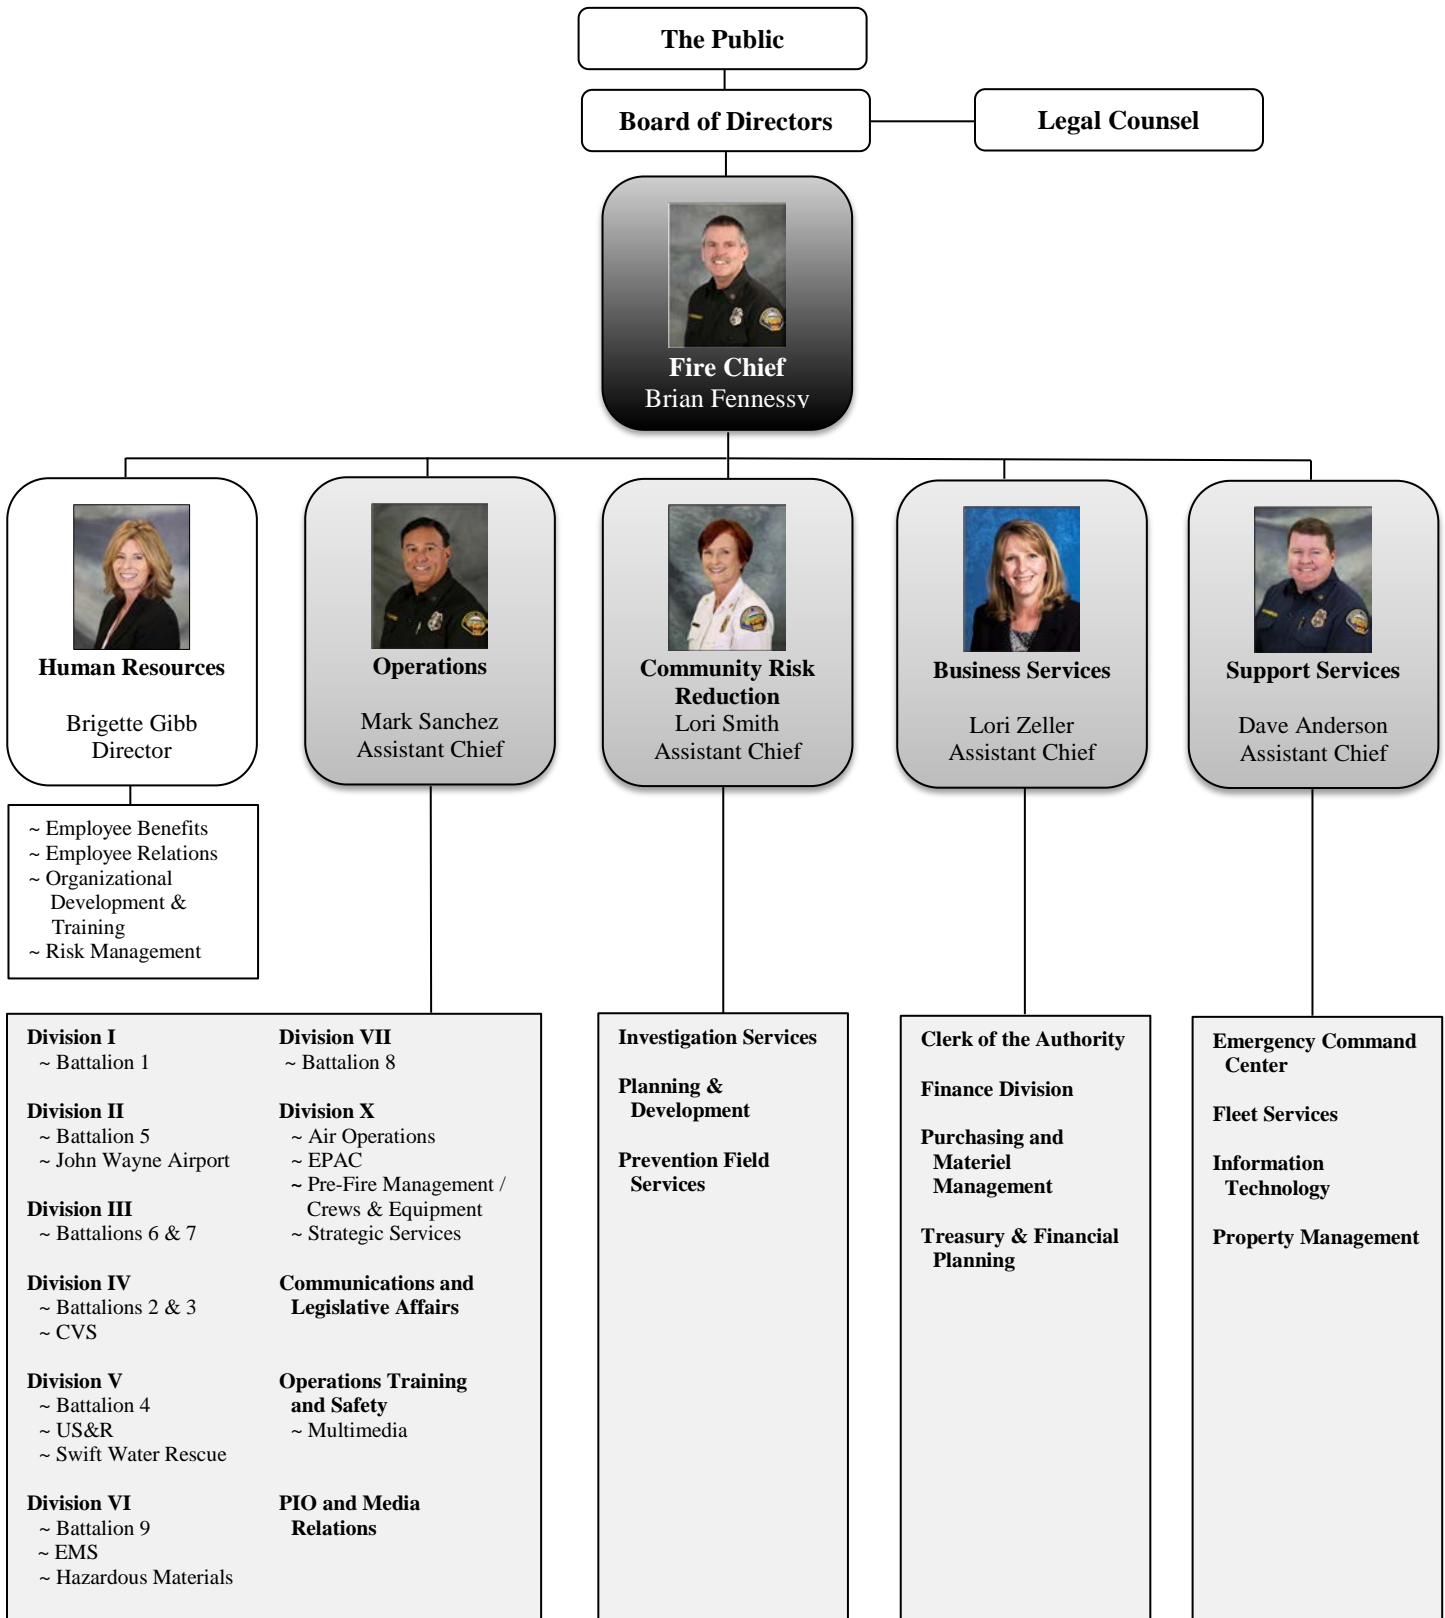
The Public

Board of Directors

Legal Counsel

Fire Chief
Brian Fennessy

Human Resources

Brigette Gibb
Director

~ Employee Benefits
~ Employee Relations
~ Organizational Development & Training
~ Risk Management

Operations

Mark Sanchez
Assistant Chief

Community Risk Reduction
Lori Smith
Assistant Chief

Business Services

Lori Zeller
Assistant Chief

Support Services

Dave Anderson
Assistant Chief

Division I
~ Battalion 1

Division II
~ Battalion 5
~ John Wayne Airport

Division III
~ Battalions 6 & 7

Division IV
~ Battalions 2 & 3
~ CVS

Division V
~ Battalion 4
~ US&R
~ Swift Water Rescue

Division VI
~ Battalion 9
~ EMS
~ Hazardous Materials

Division VII
~ Battalion 8

Division X
~ Air Operations
~ EPAC
~ Pre-Fire Management / Crews & Equipment
~ Strategic Services

Communications and Legislative Affairs

Operations Training and Safety
~ Multimedia

PIO and Media Relations

Investigation Services

Planning & Development

Prevention Field Services

Clerk of the Authority

Finance Division

Purchasing and Materiel Management

Treasury & Financial Planning

Emergency Command Center

Fleet Services

Information Technology

Property Management